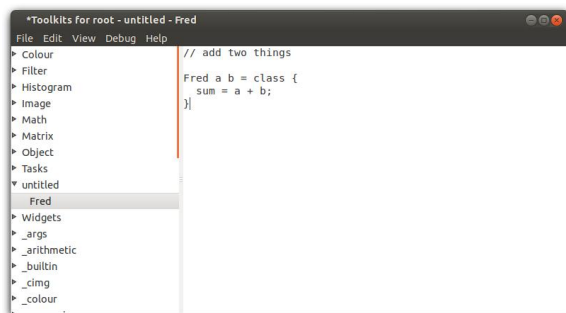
*Toolkits for root - untitled - Fred

File Edit View Debug Help

Colour
Filter
Histogram
Image
Math
Matrix
Object
Tasks
untitled
Fred
Widgets
_args
_arithmetic
_builtin
_cimg
_colour

// add two things

Fred a b = class {
  sum = a + b;
}